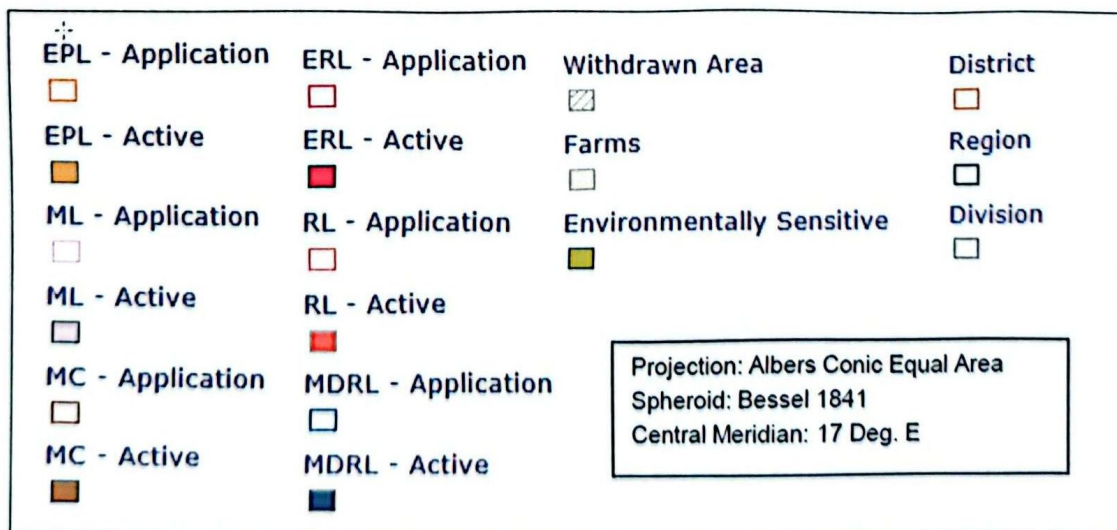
EPL - Application

EPL - Active

ML - Application

ML - Active

MC - Application

MC - Active

ERL - Application

ERL - Active

RL - Application

RL - Active

MDRL - Application

MDRL - Active

Withdrawn Area

Farms

Environmentally Sensitive

District

Region

Division

Projection: Albers Conic Equal Area
Spheroid: Bessel 1841
Central Meridian: 17 Deg. E